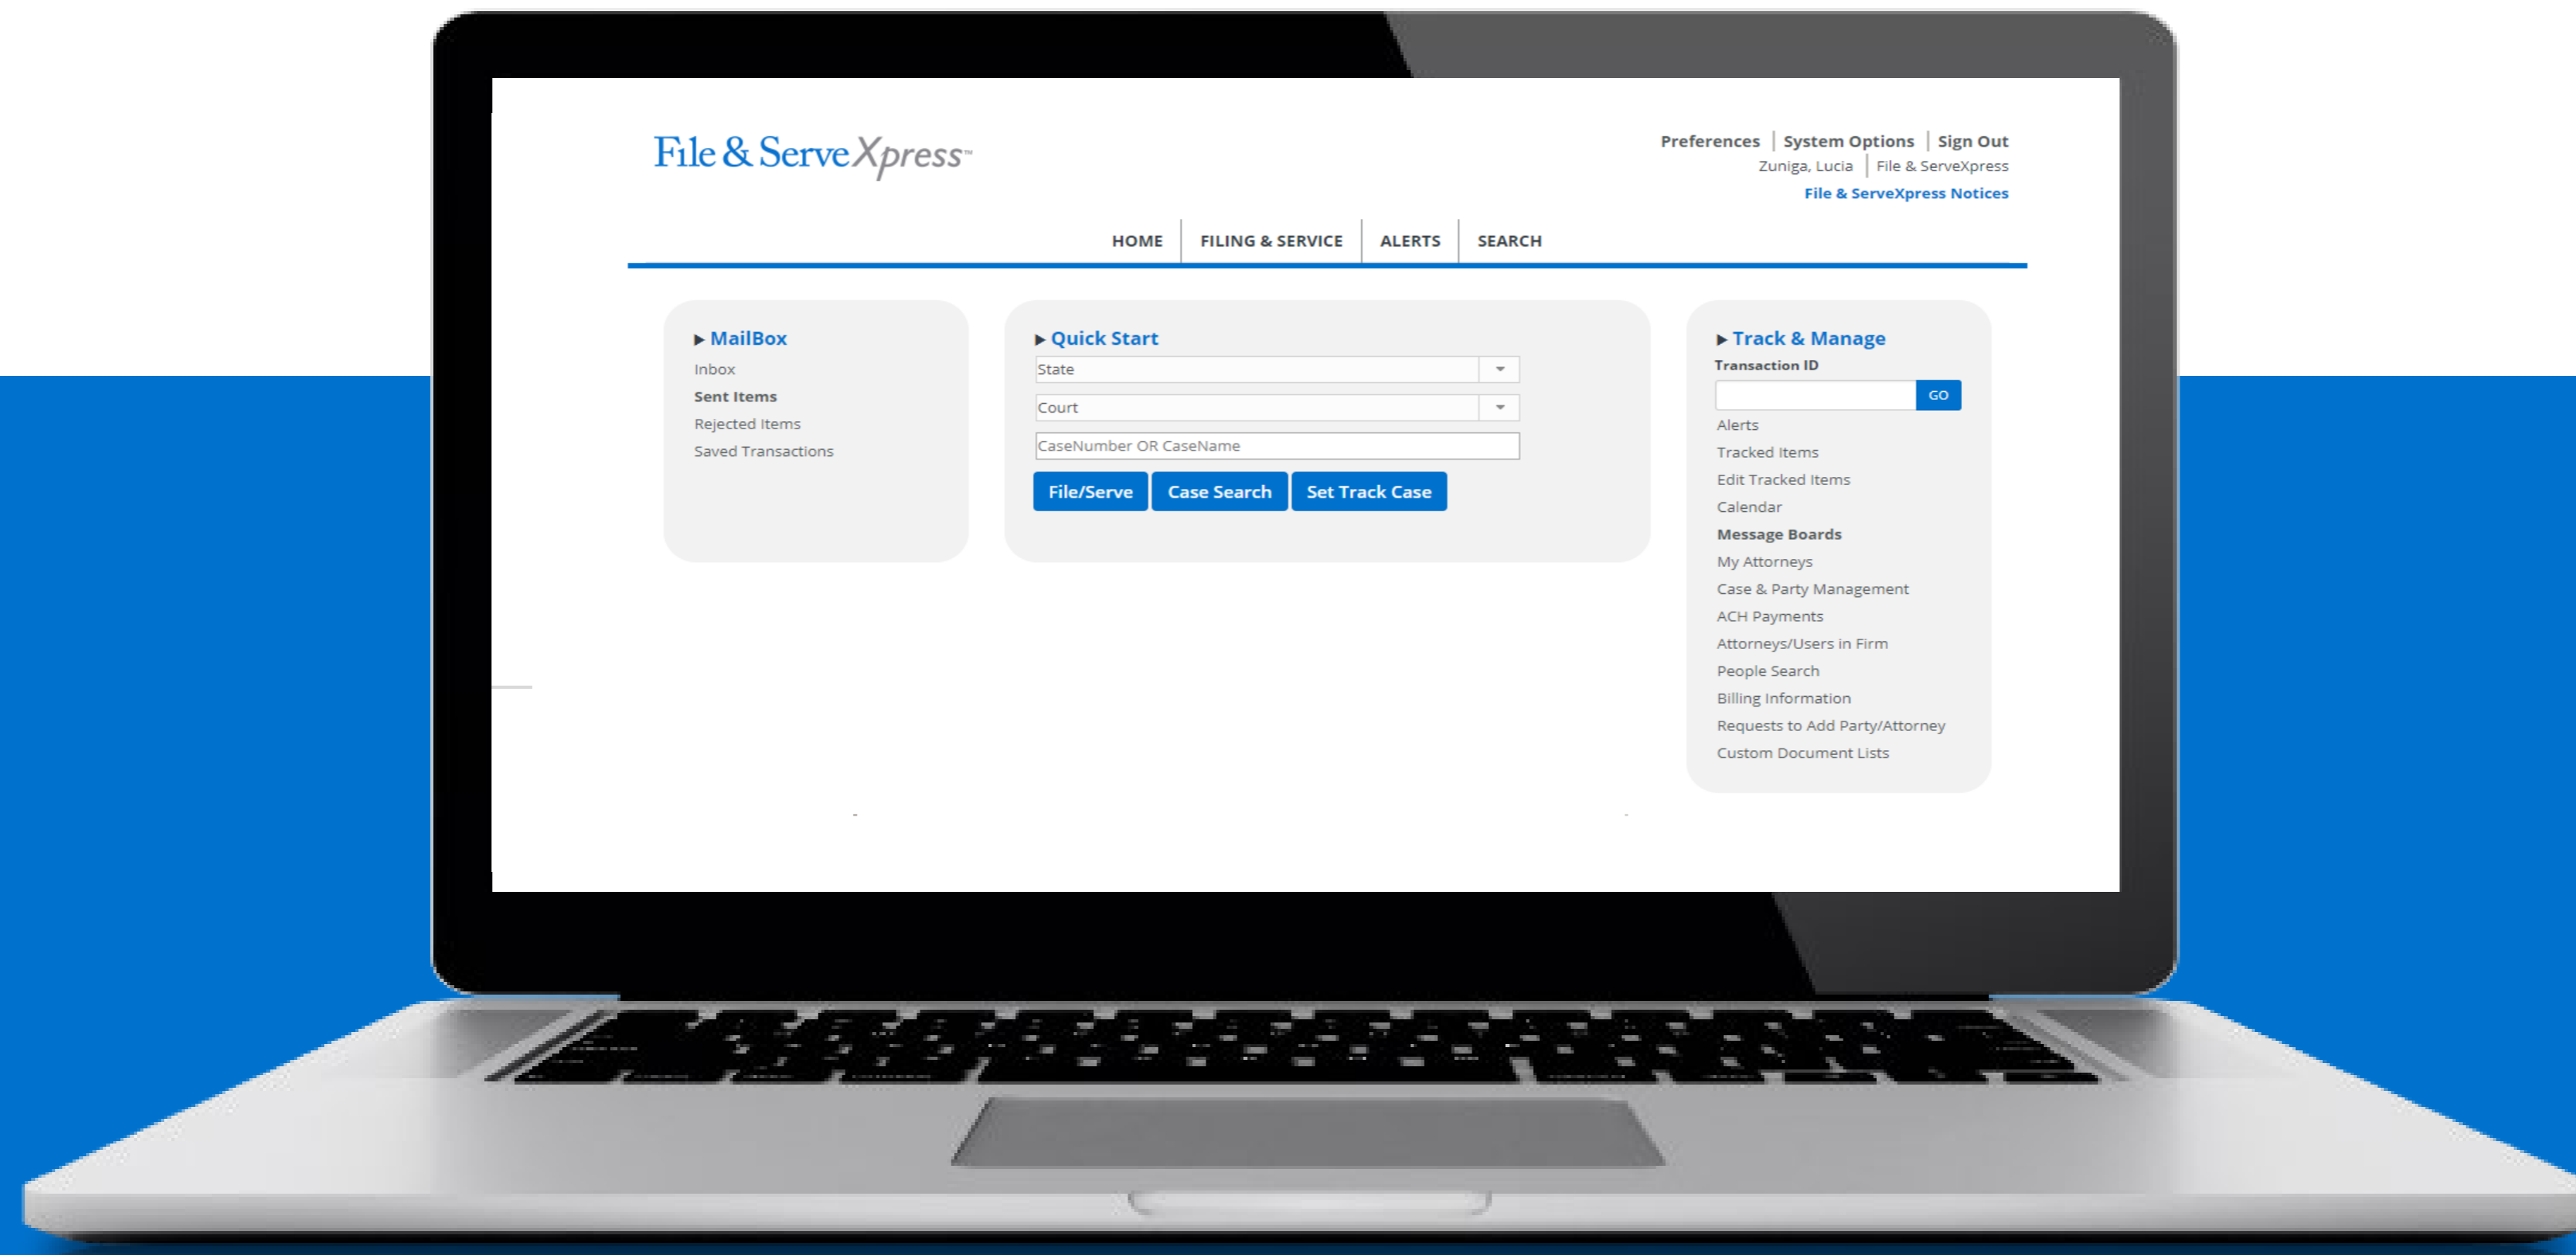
File & ServeXpress™

Preferences | System Options | Sign Out
Zuniga, Lucia | File & ServeXpress
File & ServeXpress Notices

HOME | FILING & SERVICE | ALERTS | SEARCH

▶ MailBox
Inbox
Sent Items
Rejected Items
Saved Transactions

▶ Quick Start
State
Court
CaseNumber OR CaseName
File/Serve
Case Search
Set Track Case

▶ Track & Manage
Transaction ID
GO
Alerts
Tracked Items
Edit Tracked Items
Calendar
Message Boards
My Attorneys
Case & Party Management
ACH Payments
Attorneys/Users in Firm
People Search
Billing Information
Requests to Add Party/Attorney
Custom Document Lists